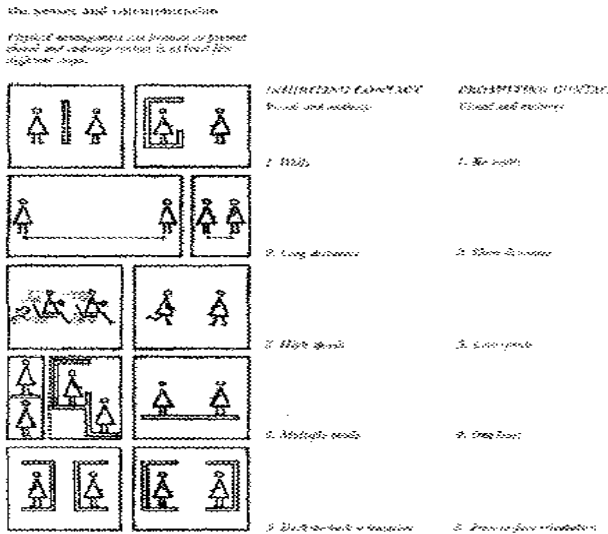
The senses and communication

Physical arrangements can inhibit or prevent visual and auditory contact in at least five different ways.

INHIBITING CONTACT
Visual and auditory

1. Walls

2. Long distance

3. High speeds

4. Multiple levels

5. Back-to-back orientation

PROMOTING CONTACT
Visual and auditory

1. No walls

2. Short distance

3. Low speeds

4. One level

5. Face-to-face orientation